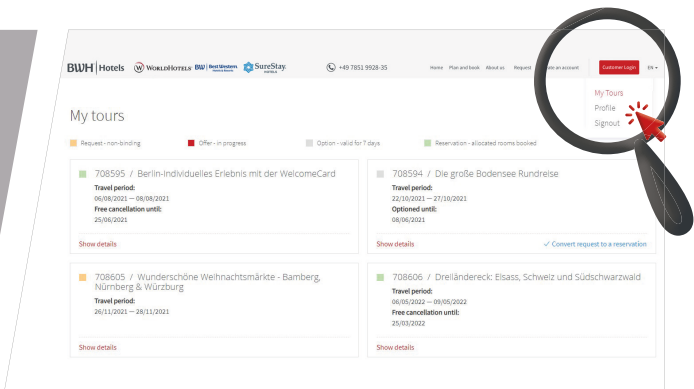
BWH | Hotels WorldHotels BW Best Western SureStay. HOTELS

+49 7851 9928-35

Home Plan and book About us Request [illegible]ate an account Customer Login EN

My Tours
Profile
Signout

My tours

Request - non-binding Offer - in progress Option - valid for 7 days Reservation - allocated rooms booked

708595 / Berlin-individuelles Erlebnis mit der WelcomeCard
Travel period:
06/08/2021 — 08/08/2021
Free cancellation until:
25/06/2021

Show details

708594 / Die große Bodensee Rundreise
Travel period:
22/10/2021 — 27/10/2021
Optioned until:
08/06/2021

Show details ✓ Convert request to a reservation

708605 / Wunderschöne Weihnachtsmärkte - Bamberg, Nürnberg & Würzburg
Travel period:
26/11/2021 — 28/11/2021

Show details

708606 / Dreiländereck: Elsass, Schweiz und Südschwarzwald
Travel period:
06/05/2022 — 09/05/2022
Free cancellation until:
25/03/2022

Show details